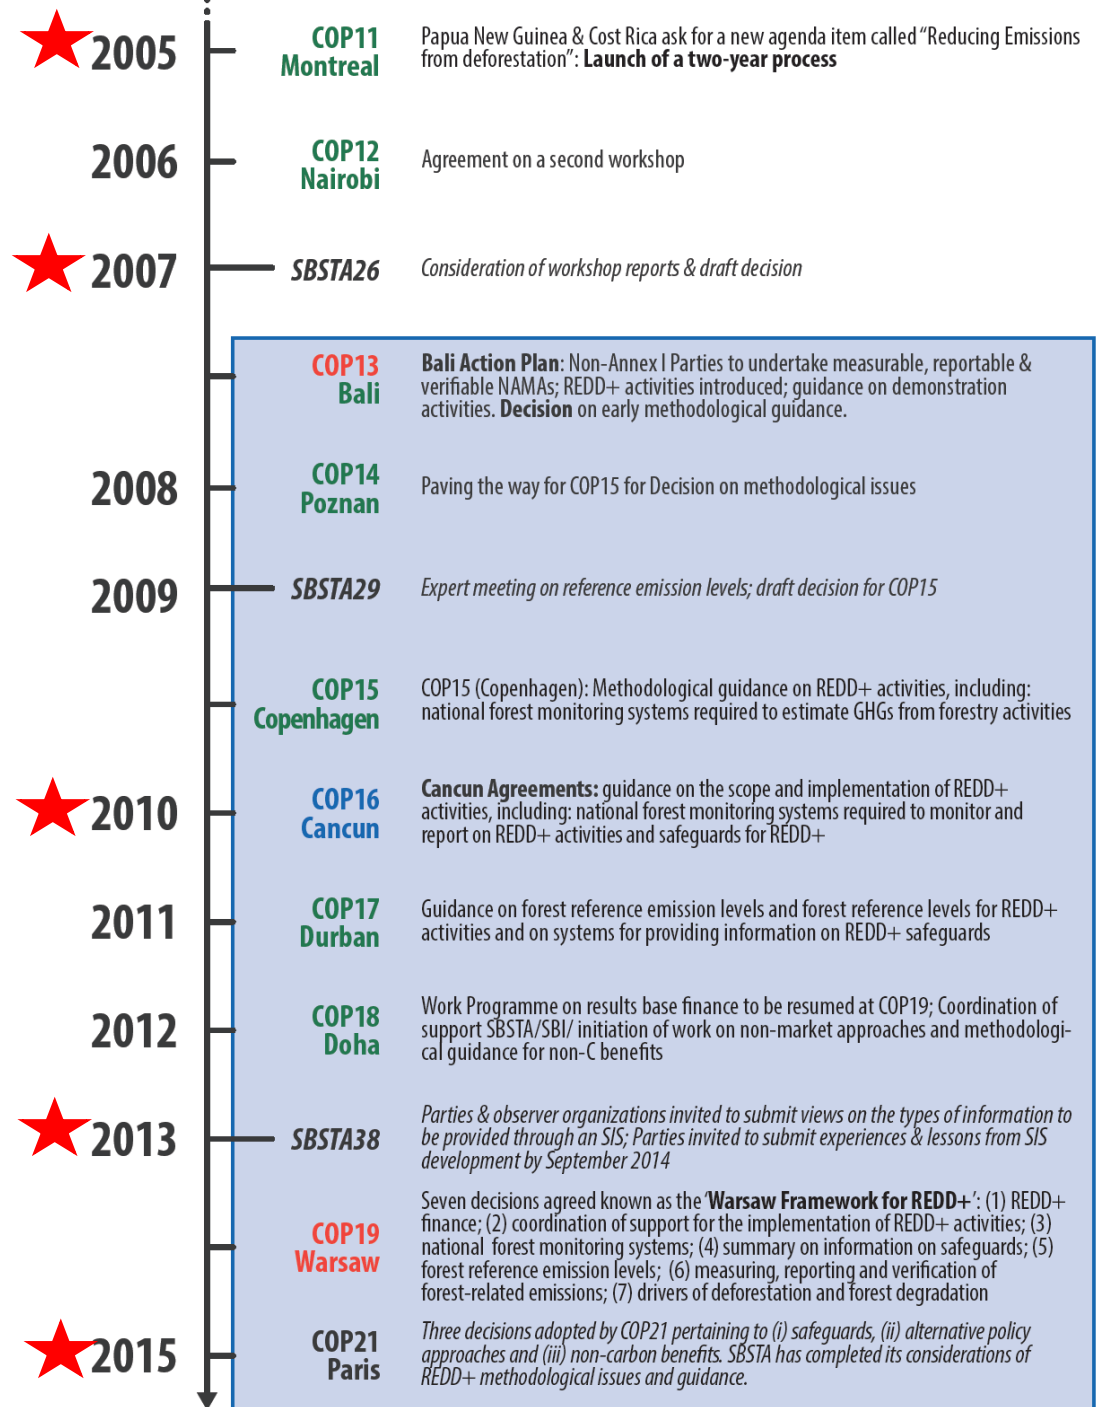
2005
COP11
Montreal
Papua New Guinea & Cost Rica ask for a new agenda item called "Reducing Emissions from deforestation": **Launch of a two-year process**

2006
COP12
Nairobi
Agreement on a second workshop

2007
SBSTA26
*Consideration of workshop reports & draft decision*

COP13
Bali
**Bali Action Plan**: Non-Annex I Parties to undertake measurable, reportable & verifiable NAMAs; REDD+ activities introduced; guidance on demonstration activities. **Decision** on early methodological guidance.

2008
COP14
Poznan
Paving the way for COP15 for Decision on methodological issues

2009
SBSTA29
*Expert meeting on reference emission levels; draft decision for COP15*

COP15
Copenhagen
COP15 (Copenhagen): Methodological guidance on REDD+ activities, including: national forest monitoring systems required to estimate GHGs from forestry activities

2010
COP16
Cancun
**Cancun Agreements:** guidance on the scope and implementation of REDD+ activities, including: national forest monitoring systems required to monitor and report on REDD+ activities and safeguards for REDD+

2011
COP17
Durban
Guidance on forest reference emission levels and forest reference levels for REDD+ activities and on systems for providing information on REDD+ safeguards

2012
COP18
Doha
Work Programme on results base finance to be resumed at COP19; Coordination of support SBSTA/SBI/ initiation of work on non-market approaches and methodological guidance for non-C benefits

2013
SBSTA38
*Parties & observer organizations invited to submit views on the types of information to be provided through an SIS; Parties invited to submit experiences & lessons from SIS development by September 2014*

COP19
Warsaw
Seven decisions agreed known as the '**Warsaw Framework for REDD+**': (1) REDD+ finance; (2) coordination of support for the implementation of REDD+ activities; (3) national forest monitoring systems; (4) summary on information on safeguards; (5) forest reference emission levels; (6) measuring, reporting and verification of forest-related emissions; (7) drivers of deforestation and forest degradation

2015
COP21
Paris
*Three decisions adopted by COP21 pertaining to (i) safeguards, (ii) alternative policy approaches and (iii) non-carbon benefits. SBSTA has completed its considerations of REDD+ methodological issues and guidance.*